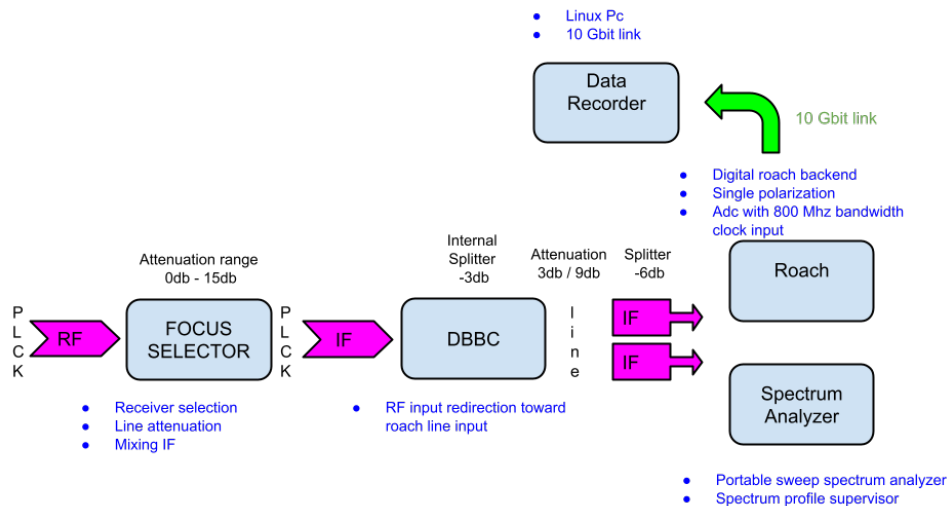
- Linux Pc
- 10 Gbit link

Data Recorder

10 Gbit link

- Digital roach backend
- Single polarization
- Adc with 800 Mhz bandwidth clock input

Attenuation range
0db - 15db

Internal Splitter
-3db

Attenuation
3db / 9db

Splitter
-6db

Roach

P L C K

RF

FOCUS SELECTOR

P L C K

IF

DBBC

l i n e

IF

IF

Spectrum Analyzer

- Receiver selection
- Line attenuation
- Mixing IF

- RF input redirection toward roach line input

- Portable sweep spectrum analyzer
- Spectrum profile supervisor